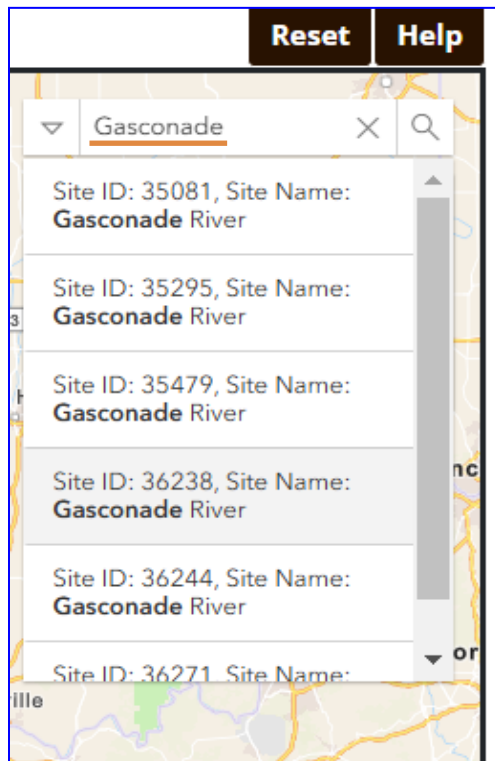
Reset Help

Gasconade

Site ID: 35081, Site Name: **Gasconade** River

Site ID: 35295, Site Name: **Gasconade** River

Site ID: 35479, Site Name: **Gasconade** River

Site ID: 36238, Site Name: **Gasconade** River

Site ID: 36244, Site Name: **Gasconade** River

Site ID: 36271, Site Name: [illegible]

3
ille
nc
or